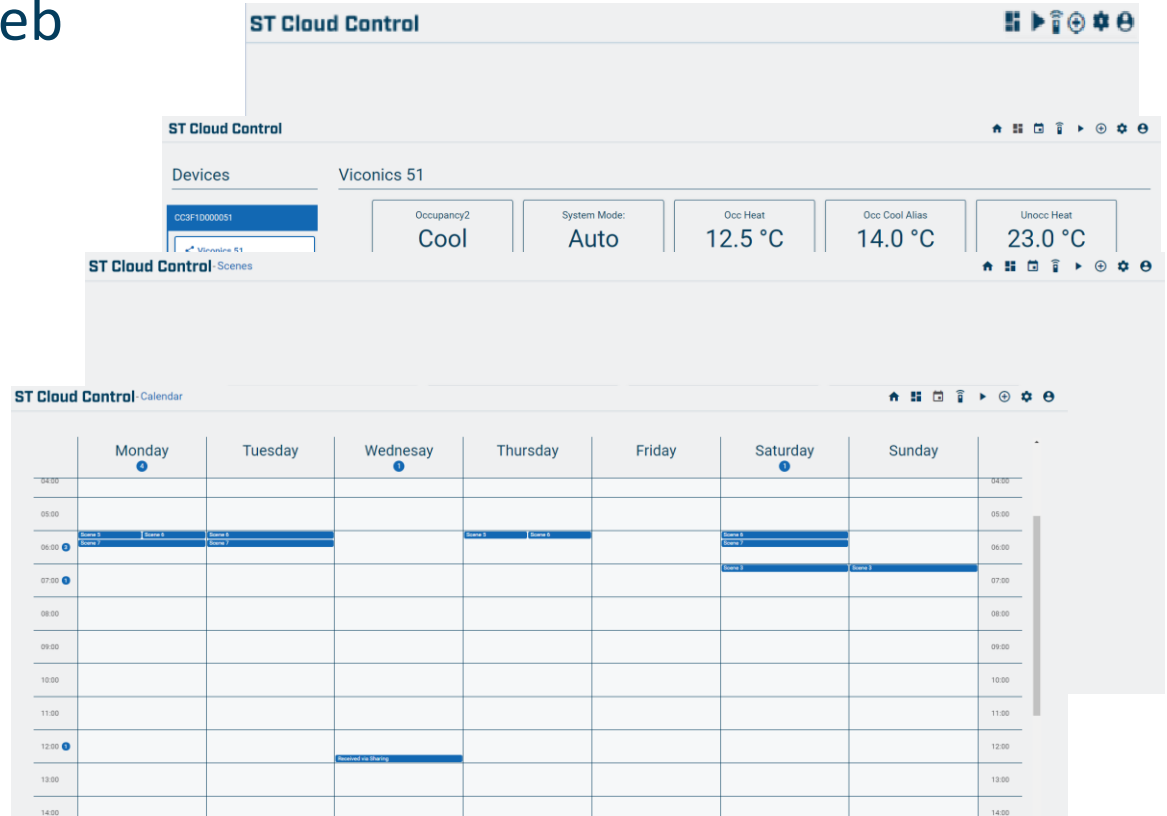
eb

ST Cloud Control

ST Cloud Control

Devices

Viconics 51

CC3F1D000051

Viconics 51

| Occupancy2 | System Mode: | Occ Heat | Occ Cool Alias | Unocc Heat |
|---|---|---|---|---|
| Cool | Auto | 12.5 °C | 14.0 °C | 23.0 °C |

ST Cloud Control - Scenes

ST Cloud Control - Calendar

| | Monday 4 | Tuesday | Wednesay 1 | Thursday | Friday | Saturday 1 | Sunday | |
|---|---|---|---|---|---|---|---|---|
| 04:00 | | | | | | | | 04:00 |
| 05:00 | | | | | | | | 05:00 |
| 06:00 2 | Scene 5 Scene 6 Scene 7 | Scene 6 Scene 7 | | Scene 5 Scene 6 | | Scene 6 Scene 7 | | 06:00 |
| 07:00 1 | | | | | | Scene 3 | Scene 3 | 07:00 |
| 08:00 | | | | | | | | 08:00 |
| 09:00 | | | | | | | | 09:00 |
| 10:00 | | | | | | | | 10:00 |
| 11:00 | | | | | | | | 11:00 |
| 12:00 1 | | | Received via Sharing | | | | | 12:00 |
| 13:00 | | | | | | | | 13:00 |
| 14:00 | | | | | | | | 14:00 |